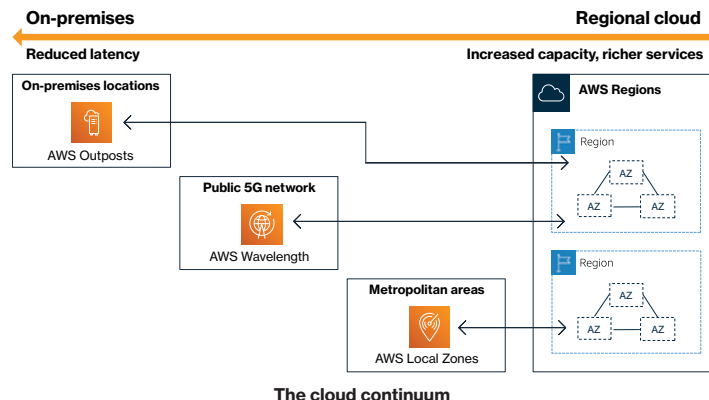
On-premises

Regional cloud

Reduced latency

Increased capacity, richer services

On-premises locations

AWS Outposts

AWS Regions

Region

AZ

AZ

AZ

Public 5G network

AWS Wavelength

Region

AZ

AZ

AZ

Metropolitan areas

AWS Local Zones

The cloud continuum